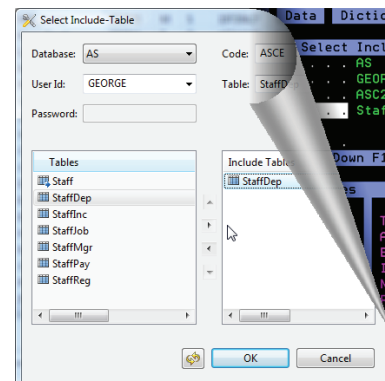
Select Include-Table

Database: AS

Code: ASCE

User Id: GEORGE

Table: StaffD

Password:

Tables

Staff

StaffDep

StaffInc

StaffJob

StaffMgr

StaffPay

StaffReg

Include Table

StaffDep

OK

Cancel

Data Dictic

Select Inclu

AS

GEOR

ASC2

Staf

Down Fi

es